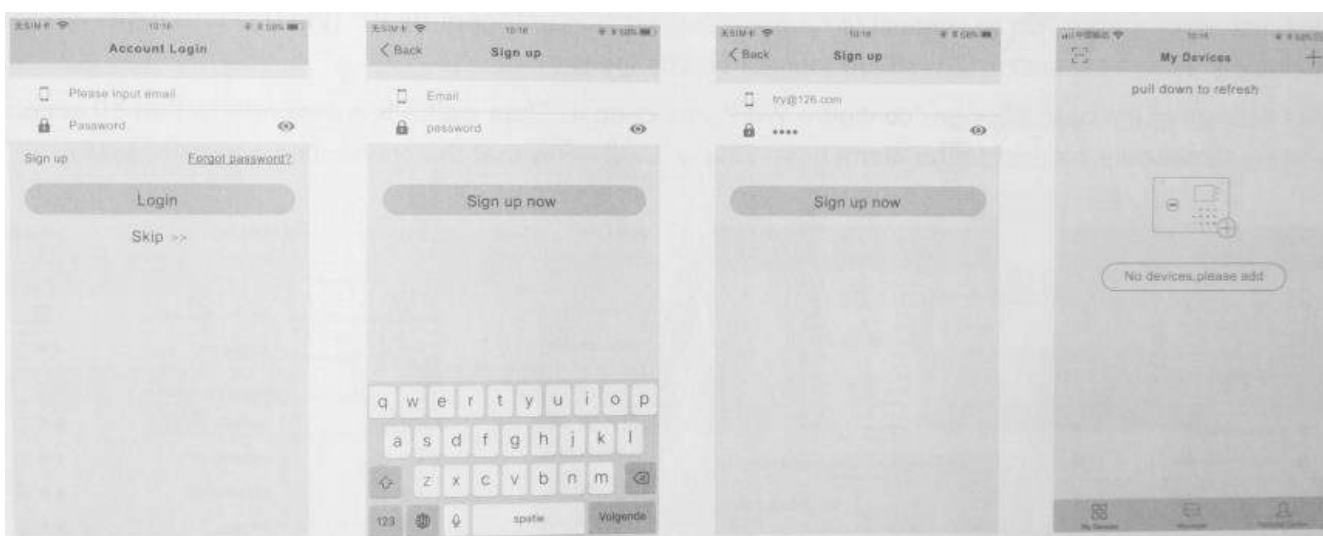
10:16

Account Login

Please input email

Password

Sign up

Forgot password?

Login

Skip >>

10:16

< Back

Sign up

Email

password

Sign up now

q w e r t y u i o p

a s d f g h j k l

z x c v b n m

123

spatie

Volgende

10:16

< Back

Sign up

try@126.com

••••

Sign up now

10:16

My Devices

+

pull down to refresh

No devices,please add

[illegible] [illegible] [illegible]